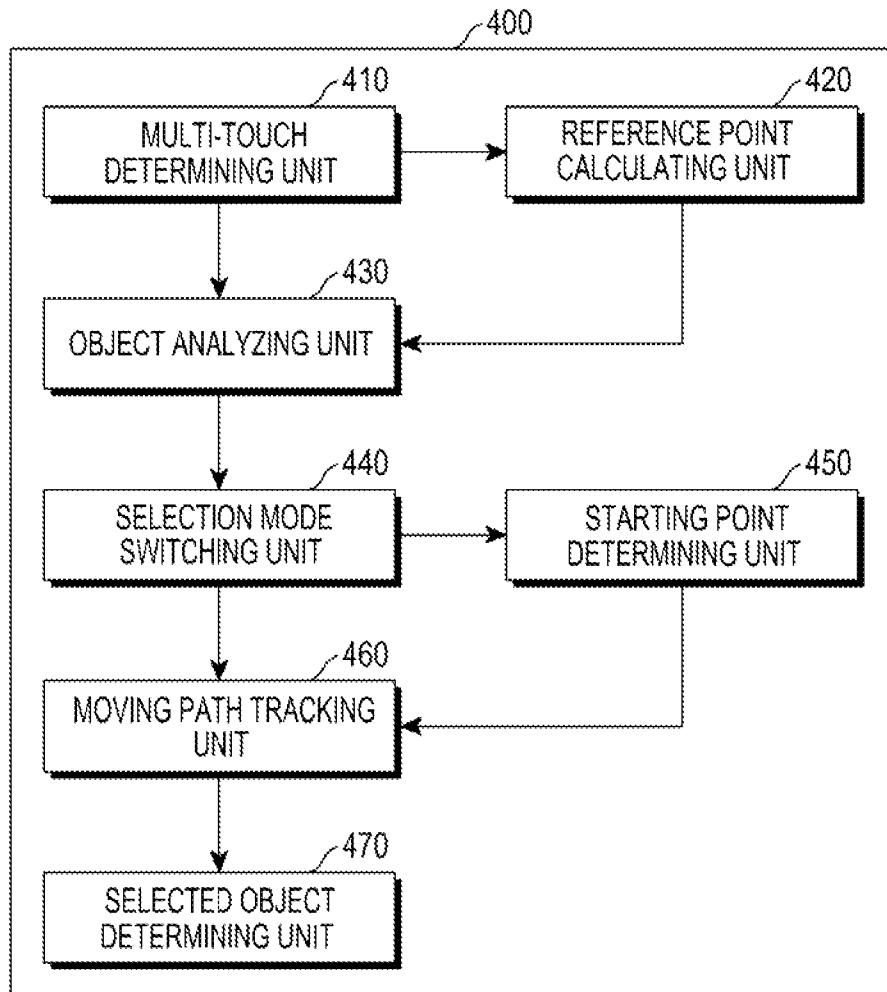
400

410
MULTI-TOUCH DETERMINING UNIT

420
REFERENCE POINT CALCULATING UNIT

430
OBJECT ANALYZING UNIT

440
SELECTION MODE SWITCHING UNIT

450
STARTING POINT DETERMINING UNIT

460
MOVING PATH TRACKING UNIT

470
SELECTED OBJECT DETERMINING UNIT